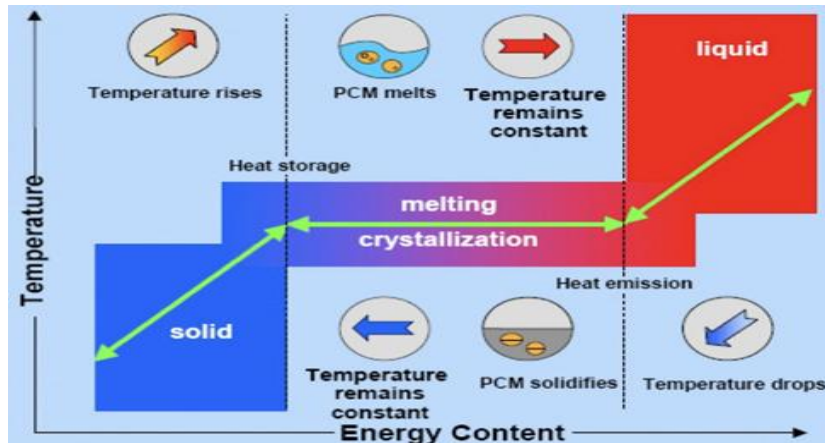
Temperature rises

PCM melts

Temperature remains constant

liquid

Heat storage

melting

crystallization

Heat emission

solid

Temperature remains constant

PCM solidifies

Temperature drops

Temperature

Energy Content